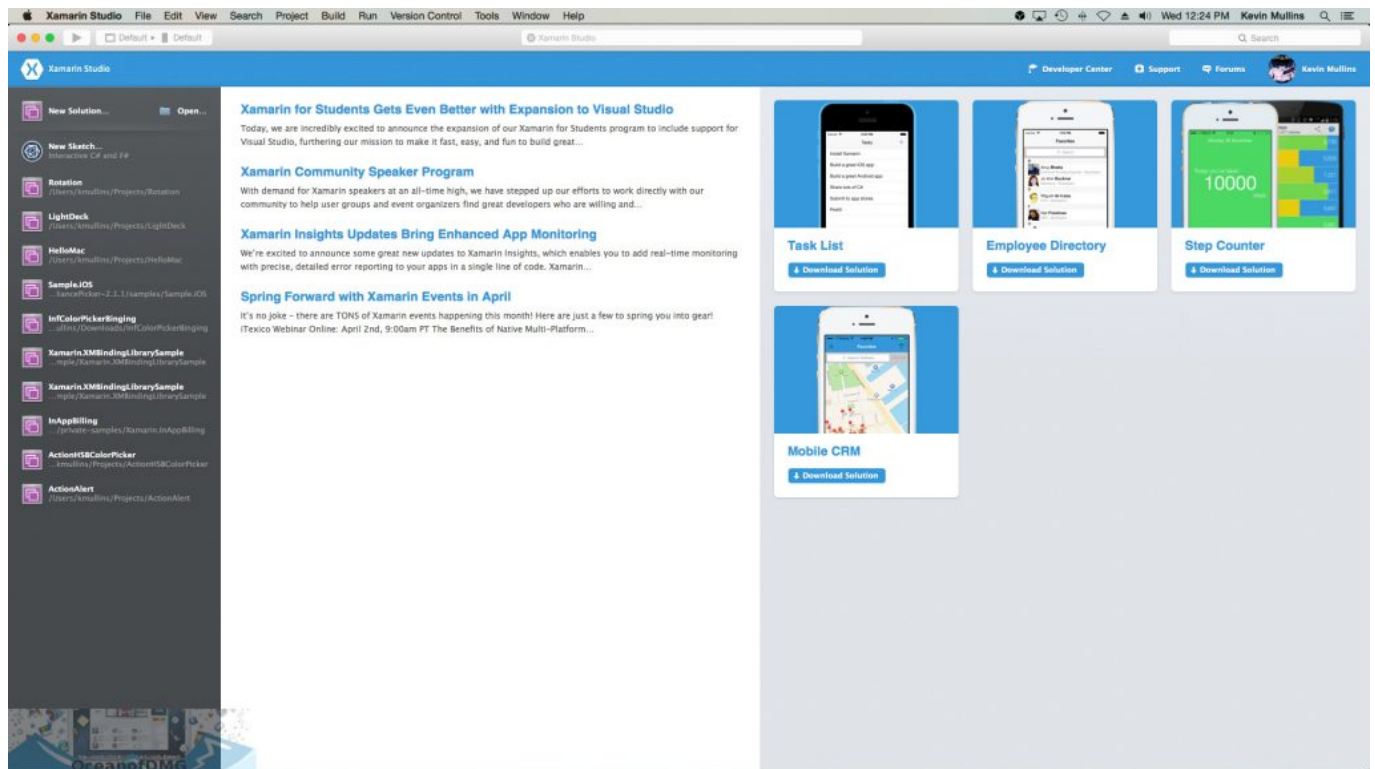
Xamarin Studio File Edit View Search Project Build Run Version Control Tools Window Help

Wed 12:24 PM Kevin Mullins

Default ▸ Default

Xamarin Studio

Q Search

Xamarin Studio

Developer Center Support Forums Kevin Mullins

New Solution... Open...

New Sketch...
Interactive C# and F#

Rotation
/Users/kmullins/Projects/Rotation

LightDeck
/Users/kmullins/Projects/LightDeck

HelloMac
/Users/kmullins/Projects/HelloMac

Sample.iOS
...tancePicker-2.1.1/samples/Sample.iOS

InfColorPickerBinging
...ullins/Downloads/InfColorPickerBinging

Xamarin.XMBindingLibrarySample
...mple/Xamarin.XMBindingLibrarySample

Xamarin.XMBindingLibrarySample
...mple/Xamarin.XMBindingLibrarySample

InAppBilling
.../private-samples/Xamarin.InAppBilling

ActionHSBColorPicker
...kmullins/Projects/ActionHSBColorPicker

ActionAlert
/Users/kmullins/Projects/ActionAlert

Xamarin for Students Gets Even Better with Expansion to Visual Studio

Today, we are incredibly excited to announce the expansion of our Xamarin for Students program to include support for Visual Studio, furthering our mission to make it fast, easy, and fun to build great...

Xamarin Community Speaker Program

With demand for Xamarin speakers at an all-time high, we have stepped up our efforts to work directly with our community to help user groups and event organizers find great developers who are willing and...

Xamarin Insights Updates Bring Enhanced App Monitoring

We're excited to announce some great new updates to Xamarin Insights, which enables you to add real-time monitoring with precise, detailed error reporting to your apps in a single line of code. Xamarin...

Spring Forward with Xamarin Events in April

It's no joke – there are TONS of Xamarin events happening this month! Here are just a few to spring you into gear! iTexico Webinar Online: April 2nd, 9:00am PT The Benefits of Native Multi-Platform...

Tasks
Install Xamarin
Build a great iOS app
Build a great Android app
Share lots of C#
Submit to app stores
Profit!

Favorites

10000

Task List
Download Solution

Employee Directory
Download Solution

Step Counter
Download Solution

Mobile CRM
Download Solution

OceanofDMG